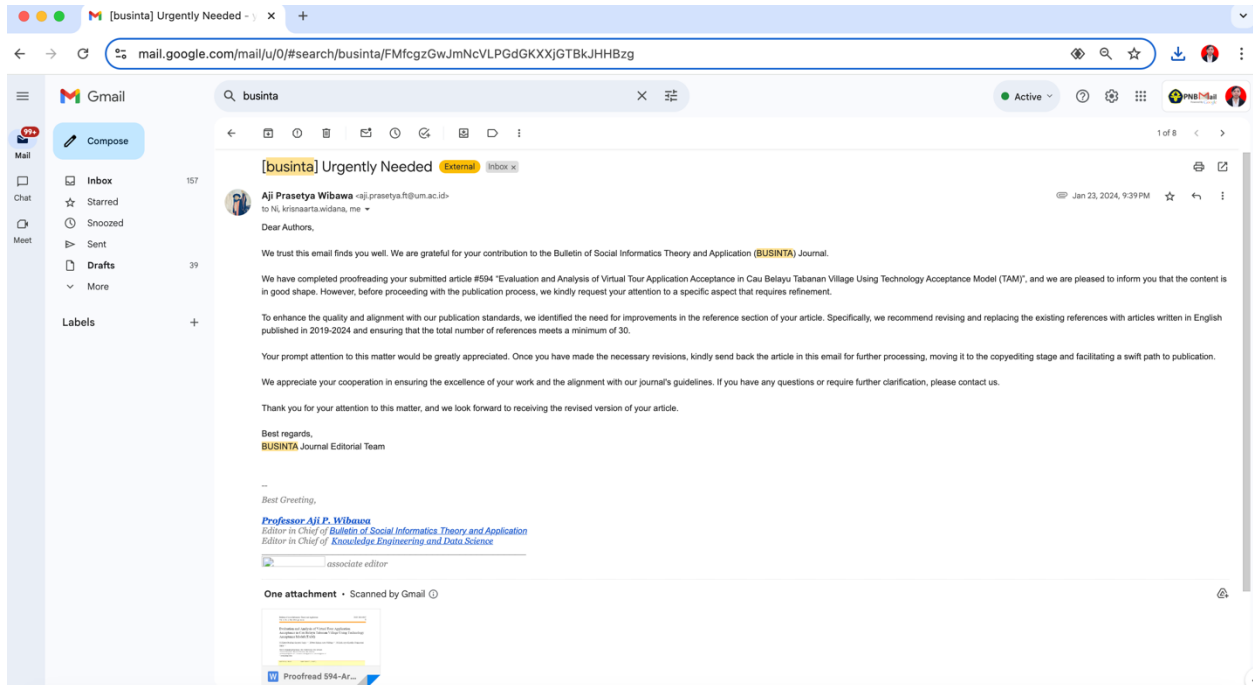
[businta] Urgently Needed - ×  +

mail.google.com/mail/u/0/#search/businta/FMfcgzGwJmNcVLPGdGKXXjGTBkJHHBzg

Gmail

businta

Active

99+
Mail
Chat
Meet

Compose

Inbox 157
Starred
Snoozed
Sent
Drafts 39
More

Labels +

1 of 8

[businta] Urgently Needed External Inbox ×

Aji Prasetya Wibawa <aji.prasetya.ft@um.ac.id>
to Ni, krisnaarta.widana, me

Jan 23, 2024, 9:39 PM

Dear Authors,

We trust this email finds you well. We are grateful for your contribution to the Bulletin of Social Informatics Theory and Application (BUSINTA) Journal.

We have completed proofreading your submitted article #594 "Evaluation and Analysis of Virtual Tour Application Acceptance in Cau Belayu Tabanan Village Using Technology Acceptance Model (TAM)", and we are pleased to inform you that the content is in good shape. However, before proceeding with the publication process, we kindly request your attention to a specific aspect that requires refinement.

To enhance the quality and alignment with our publication standards, we identified the need for improvements in the reference section of your article. Specifically, we recommend revising and replacing the existing references with articles written in English published in 2019-2024 and ensuring that the total number of references meets a minimum of 30.

Your prompt attention to this matter would be greatly appreciated. Once you have made the necessary revisions, kindly send back the article in this email for further processing, moving it to the copyediting stage and facilitating a swift path to publication.

We appreciate your cooperation in ensuring the excellence of your work and the alignment with our journal's guidelines. If you have any questions or require further clarification, please contact us.

Thank you for your attention to this matter, and we look forward to receiving the revised version of your article.

Best regards,
BUSINTA Journal Editorial Team

--
Best Greeting,

Professor Aji P. Wibawa
Editor in Chief of Bulletin of Social Informatics Theory and Application
Editor in Chief of Knowledge Engineering and Data Science

associate editor

One attachment • Scanned by Gmail

Proofread 594-Ar...